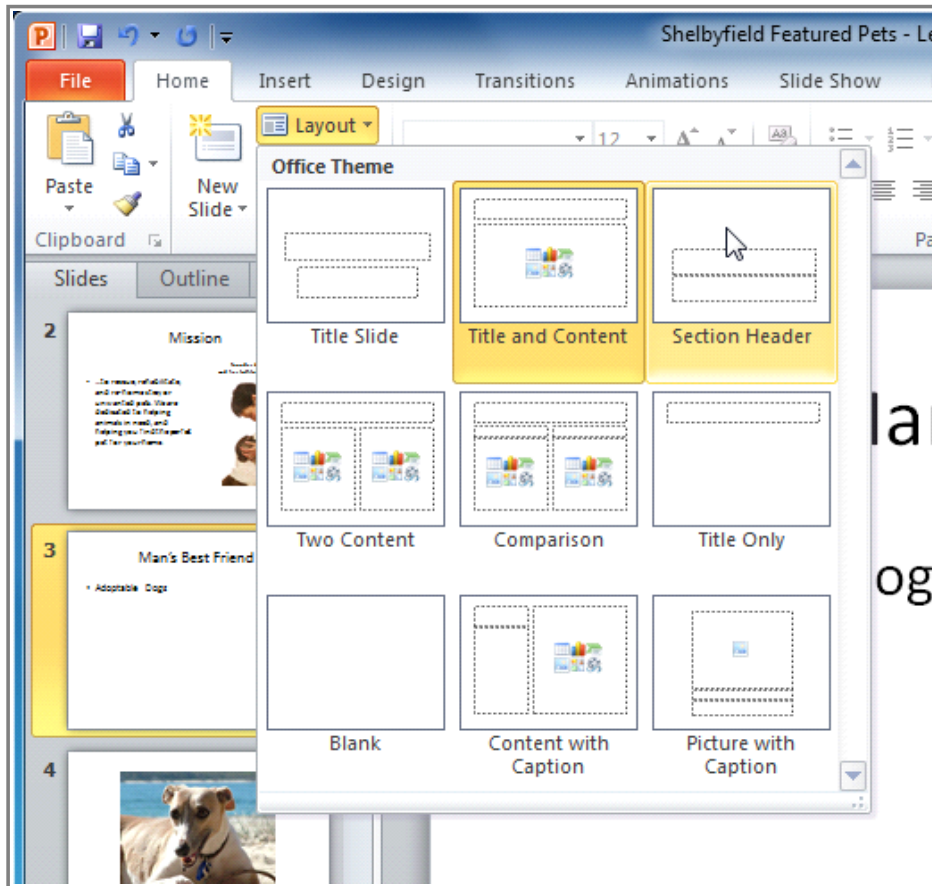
Shelbyfield Featured Pets - Le

File Home Insert Design Transitions Animations Slide Show

Paste

New Slide

Layout

12

Clipboard

Slides Outline

Office Theme

Title Slide

Title and Content

Section Header

Two Content

Comparison

Title Only

Blank

Content with Caption

Picture with Caption

2

Mission

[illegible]

3

Man's Best Friend

• Adoptable Dogs

4

lar

og